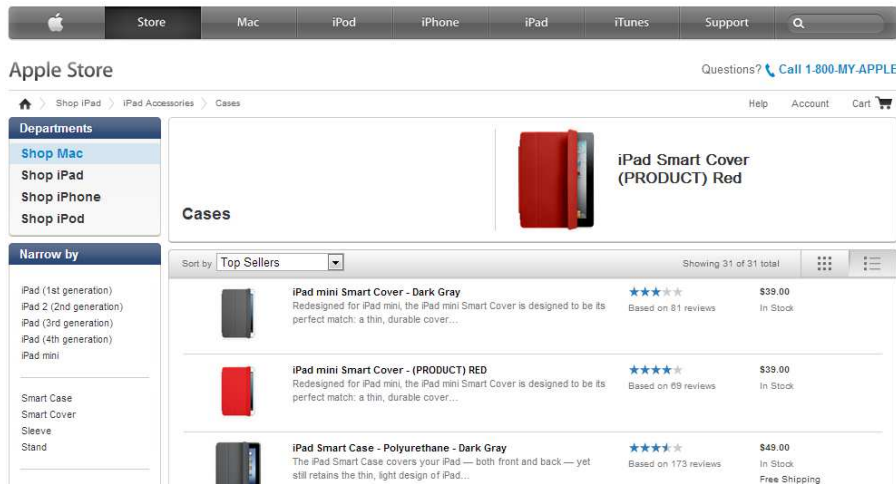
Store Mac iPod iPhone iPad iTunes Support

Apple Store

Questions? Call 1-800-MY-APPLE

Shop iPad > iPad Accessories > Cases

Help Account Cart

Departments

Shop Mac
Shop iPad
Shop iPhone
Shop iPod

Cases

iPad Smart Cover (PRODUCT) Red

Narrow by

iPad (1st generation)
iPad 2 (2nd generation)
iPad (3rd generation)
iPad (4th generation)
iPad mini

Smart Case
Smart Cover
Sleeve
Stand

Sort by Top Sellers

Showing 31 of 31 total

iPad mini Smart Cover - Dark Gray
Redesigned for iPad mini, the iPad mini Smart Cover is designed to be its perfect match: a thin, durable cover...
Based on 81 reviews
$39.00
In Stock

iPad mini Smart Cover - (PRODUCT) RED
Redesigned for iPad mini, the iPad mini Smart Cover is designed to be its perfect match: a thin, durable cover...
Based on 69 reviews
$39.00
In Stock

iPad Smart Case - Polyurethane - Dark Gray
The iPad Smart Case covers your iPad — both front and back — yet still retains the thin, light design of iPad...
Based on 173 reviews
$49.00
In Stock
Free Shipping